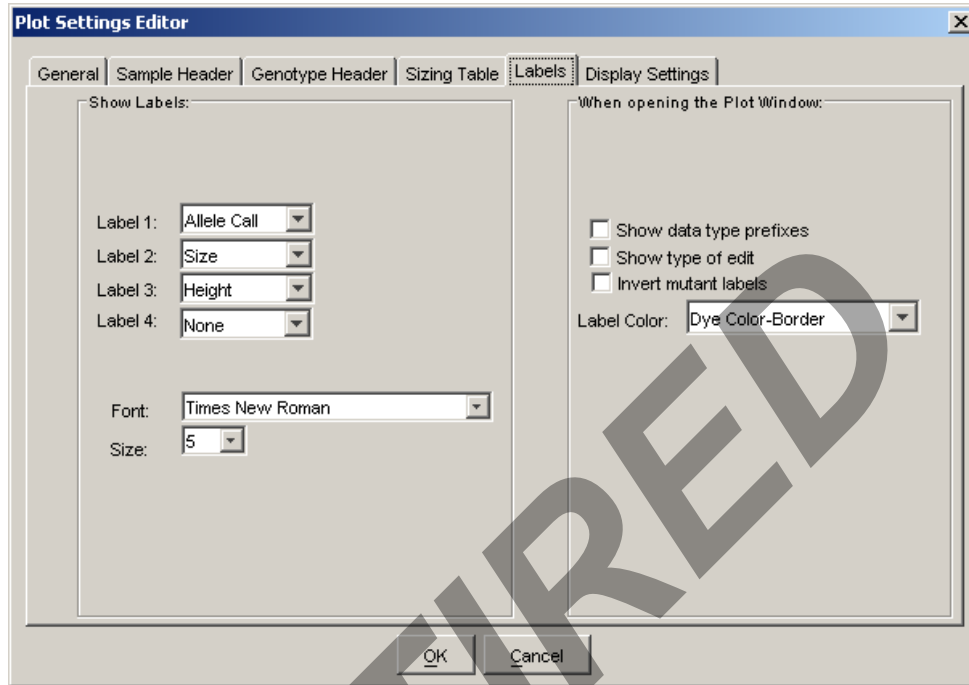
Plot Settings Editor

General | Sample Header | Genotype Header | Sizing Table | Labels | Display Settings

Show Labels:

Label 1: Allele Call
Label 2: Size
Label 3: Height
Label 4: None

Font: Times New Roman
Size: 5

When opening the Plot Window:

Show data type prefixes
Show type of edit
Invert mutant labels

Label Color: Dye Color-Border

OK Cancel

TIRED